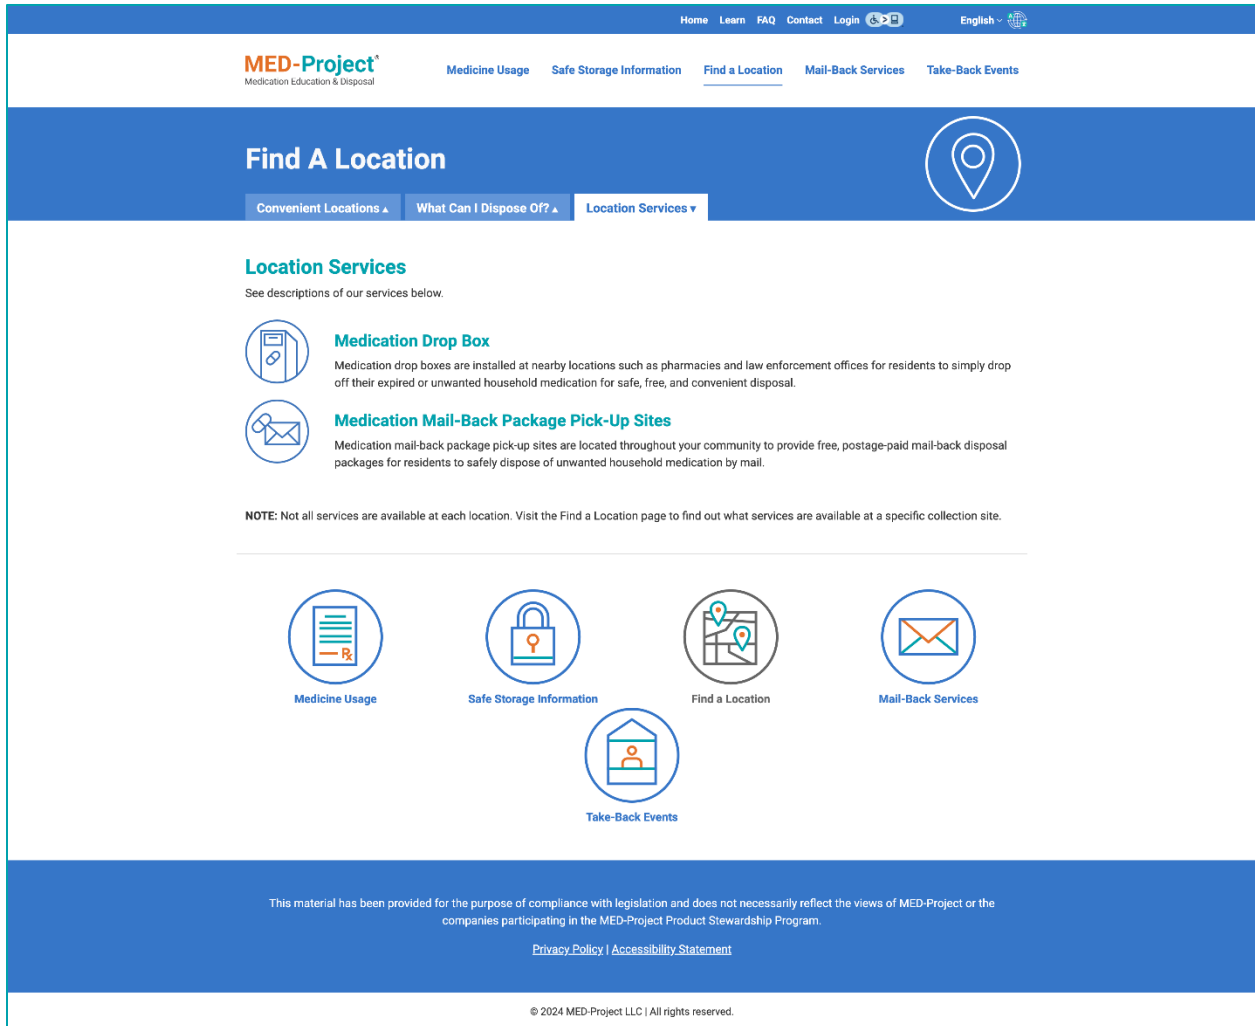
Home Learn FAQ Contact Login English

MED-Project®
Medication Education & Disposal

Medicine Usage Safe Storage Information Find a Location Mail-Back Services Take-Back Events

Find A Location

Convenient Locations ▴ What Can I Dispose Of? ▴ Location Services ▾

Location Services

See descriptions of our services below.

Medication Drop Box

Medication drop boxes are installed at nearby locations such as pharmacies and law enforcement offices for residents to simply drop off their expired or unwanted household medication for safe, free, and convenient disposal.

Medication Mail-Back Package Pick-Up Sites

Medication mail-back package pick-up sites are located throughout your community to provide free, postage-paid mail-back disposal packages for residents to safely dispose of unwanted household medication by mail.

NOTE: Not all services are available at each location. Visit the Find a Location page to find out what services are available at a specific collection site.

Medicine Usage Safe Storage Information Find a Location Mail-Back Services

Take-Back Events

This material has been provided for the purpose of compliance with legislation and does not necessarily reflect the views of MED-Project or the companies participating in the MED-Project Product Stewardship Program.

Privacy Policy | Accessibility Statement

© 2024 MED-Project LLC | All rights reserved.